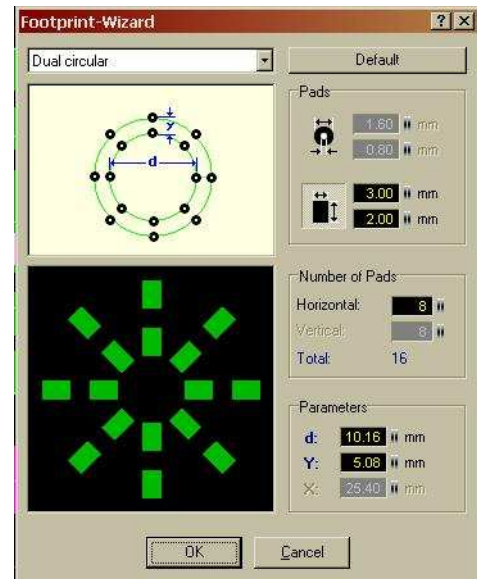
Footprint-Wizard

?

X

Dual circular

Default

Y

d

Pads

1.60 mm

0.80 mm

3.00 mm

2.00 mm

Number of Pads

Horizontal: 8

Vertical: 8

Total: 16

Parameters

d: 10.16 mm

Y: 5.08 mm

X: 25.40 mm

OK

Cancel